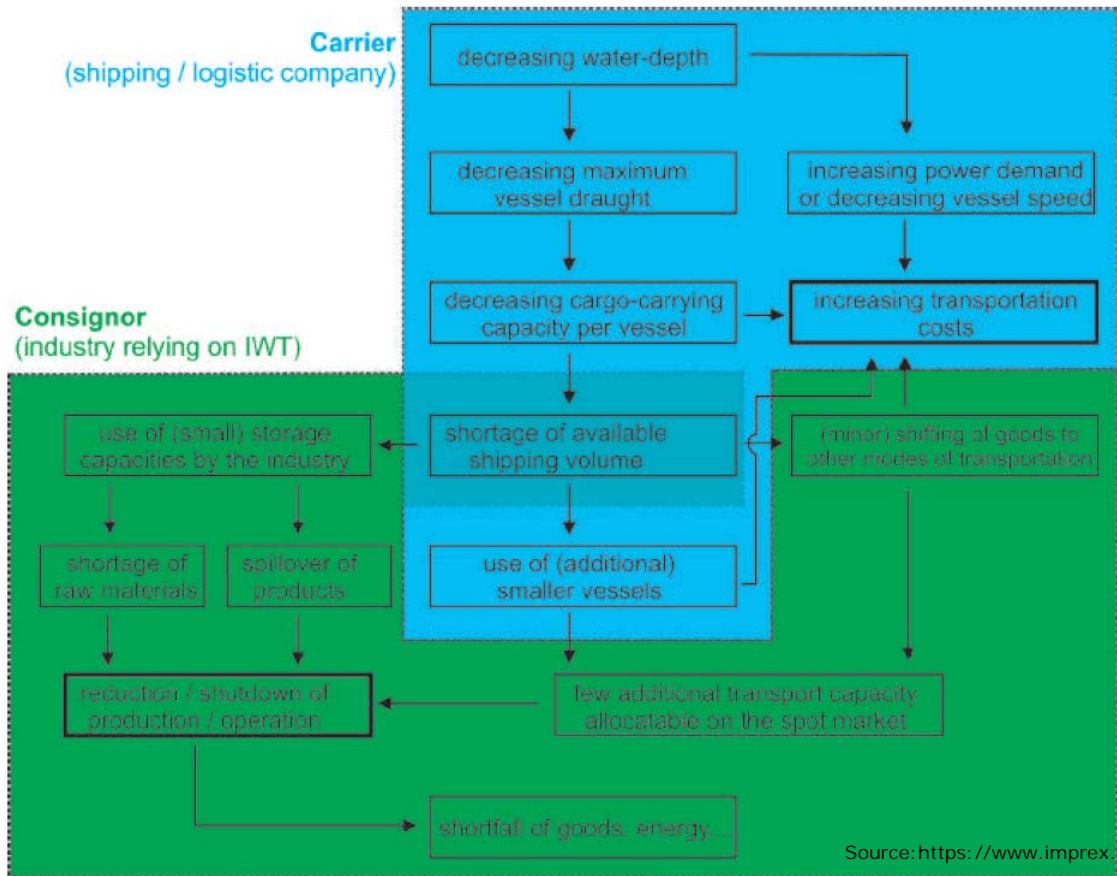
Carrier
(shipping / logistic company)

decreasing water-depth

decreasing maximum vessel draught

increasing power demand or decreasing vessel speed

decreasing cargo-carrying capacity per vessel

increasing transportation costs

Consignor
(industry relying on IWT)

use of (small) storage capacities by the industry

shortage of available shipping volume

(minor) shifting of goods to other modes of transportation

shortage of raw materials

spillover of products

use of (additional) smaller vessels

reduction / shutdown of production / operation

few additional transport capacity allocatable on the spot market

shortfall of goods, energy...

Source: https://www.imprex.